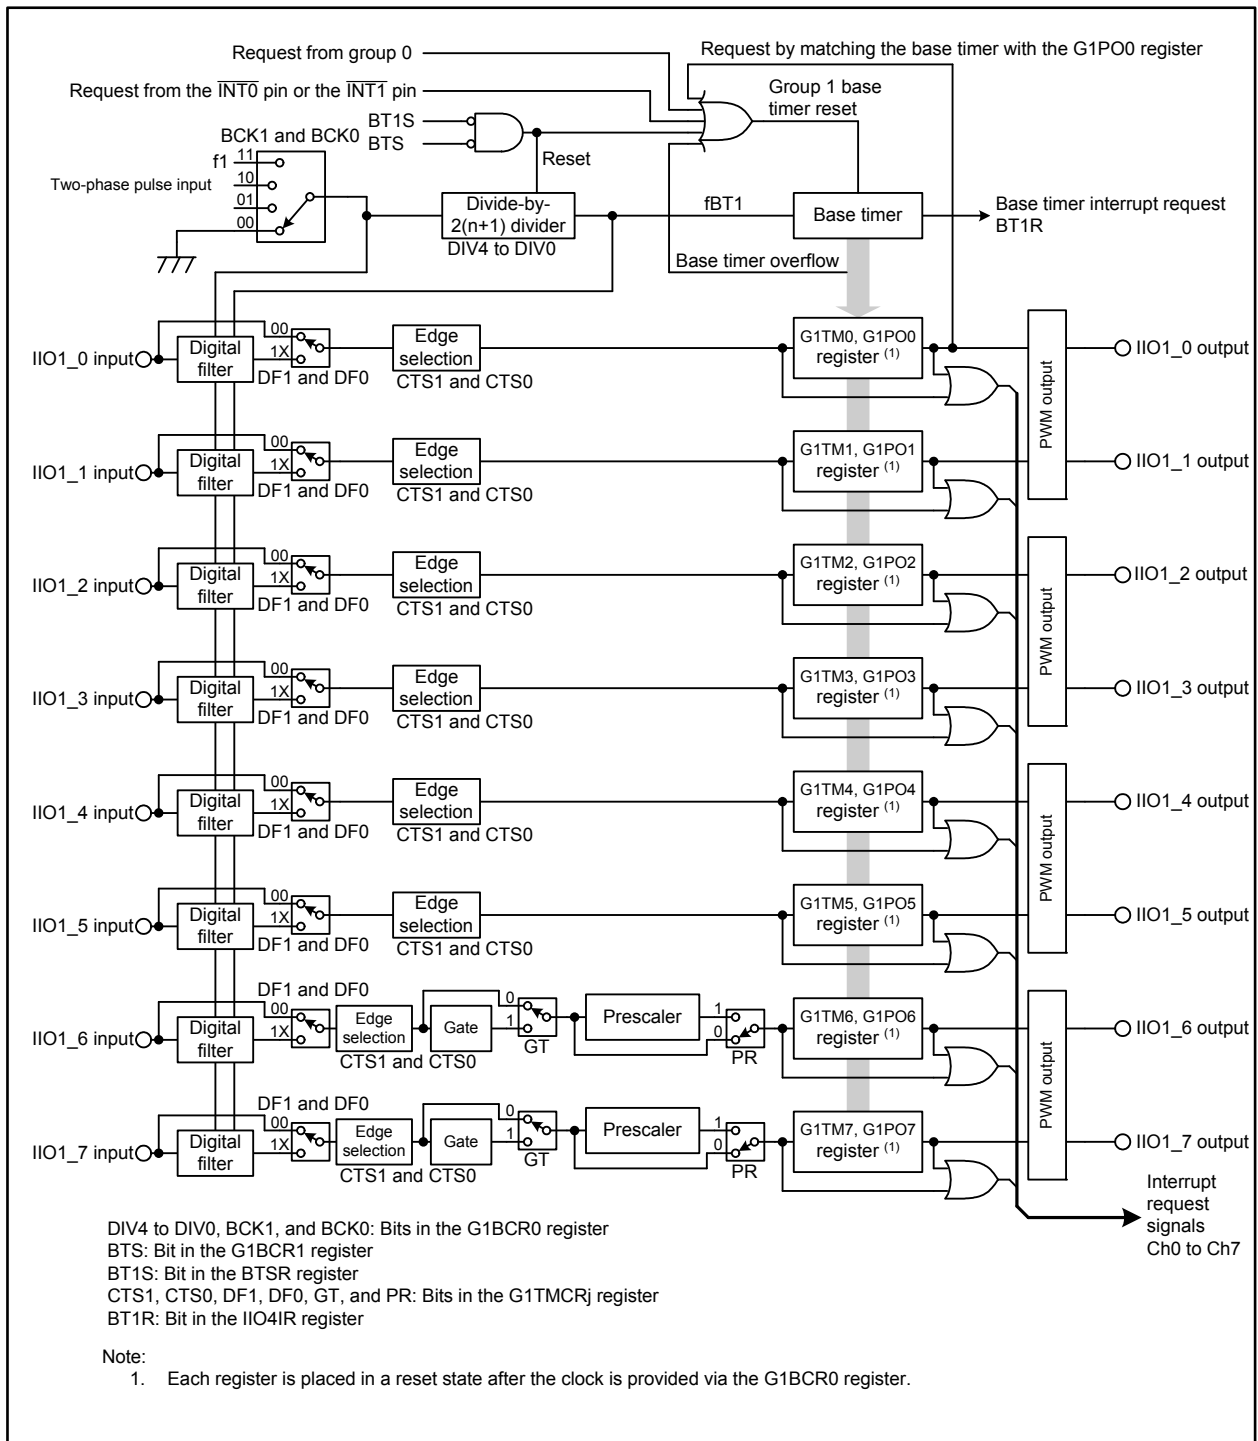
Request from group 0

Request by matching the base timer with the G1PO0 register

Request from the $\overline{INT0}$ pin or the $\overline{INT1}$ pin

Group 1 base timer reset

BT1S

BTS

Reset

BCK1 and BCK0

f1

11

10

01

00

Two-phase pulse input

Divide-by-2(n+1) divider

DIV4 to DIV0

fBT1

Base timer

Base timer interrupt request BT1R

Base timer overflow

IIO1_0 input

Digital filter

00

1X

DF1 and DF0

Edge selection

CTS1 and CTS0

G1TM0, G1PO0 register $^{(1)}$

PWM output

IIO1_0 output

IIO1_1 input

Digital filter

00

1X

DF1 and DF0

Edge selection

CTS1 and CTS0

G1TM1, G1PO1 register $^{(1)}$

IIO1_1 output

IIO1_2 input

Digital filter

00

1X

DF1 and DF0

Edge selection

CTS1 and CTS0

G1TM2, G1PO2 register $^{(1)}$

PWM output

IIO1_2 output

IIO1_3 input

Digital filter

00

1X

DF1 and DF0

Edge selection

CTS1 and CTS0

G1TM3, G1PO3 register $^{(1)}$

IIO1_3 output

IIO1_4 input

Digital filter

00

1X

DF1 and DF0

Edge selection

CTS1 and CTS0

G1TM4, G1PO4 register $^{(1)}$

PWM output

IIO1_4 output

IIO1_5 input

Digital filter

00

1X

DF1 and DF0

Edge selection

CTS1 and CTS0

G1TM5, G1PO5 register $^{(1)}$

IIO1_5 output

DF1 and DF0

IIO1_6 input

Digital filter

00

1X

Edge selection

CTS1 and CTS0

Gate

0

1

GT

Prescaler

1

0

PR

G1TM6, G1PO6 register $^{(1)}$

PWM output

IIO1_6 output

DF1 and DF0

IIO1_7 input

Digital filter

00

1X

Edge selection

CTS1 and CTS0

Gate

0

1

GT

Prescaler

1

0

PR

G1TM7, G1PO7 register $^{(1)}$

IIO1_7 output

Interrupt request signals Ch0 to Ch7

DIV4 to DIV0, BCK1, and BCK0: Bits in the G1BCR0 register
BTS: Bit in the G1BCR1 register
BT1S: Bit in the BTSR register
CTS1, CTS0, DF1, DF0, GT, and PR: Bits in the G1TMCRj register
BT1R: Bit in the IIO4IR register

Note:
1. Each register is placed in a reset state after the clock is provided via the G1BCR0 register.